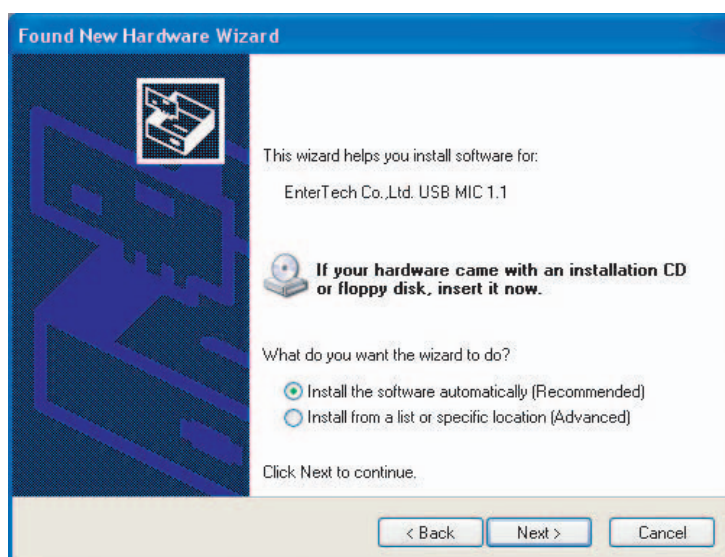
Found New Hardware Wizard

This wizard helps you install software for:

EnterTech Co.,Ltd. USB MIC 1.1

If your hardware came with an installation CD or floppy disk, insert it now.

What do you want the wizard to do?

Install the software automatically (Recommended)
Install from a list or specific location (Advanced)

Click Next to continue.

< Back | Next > | Cancel